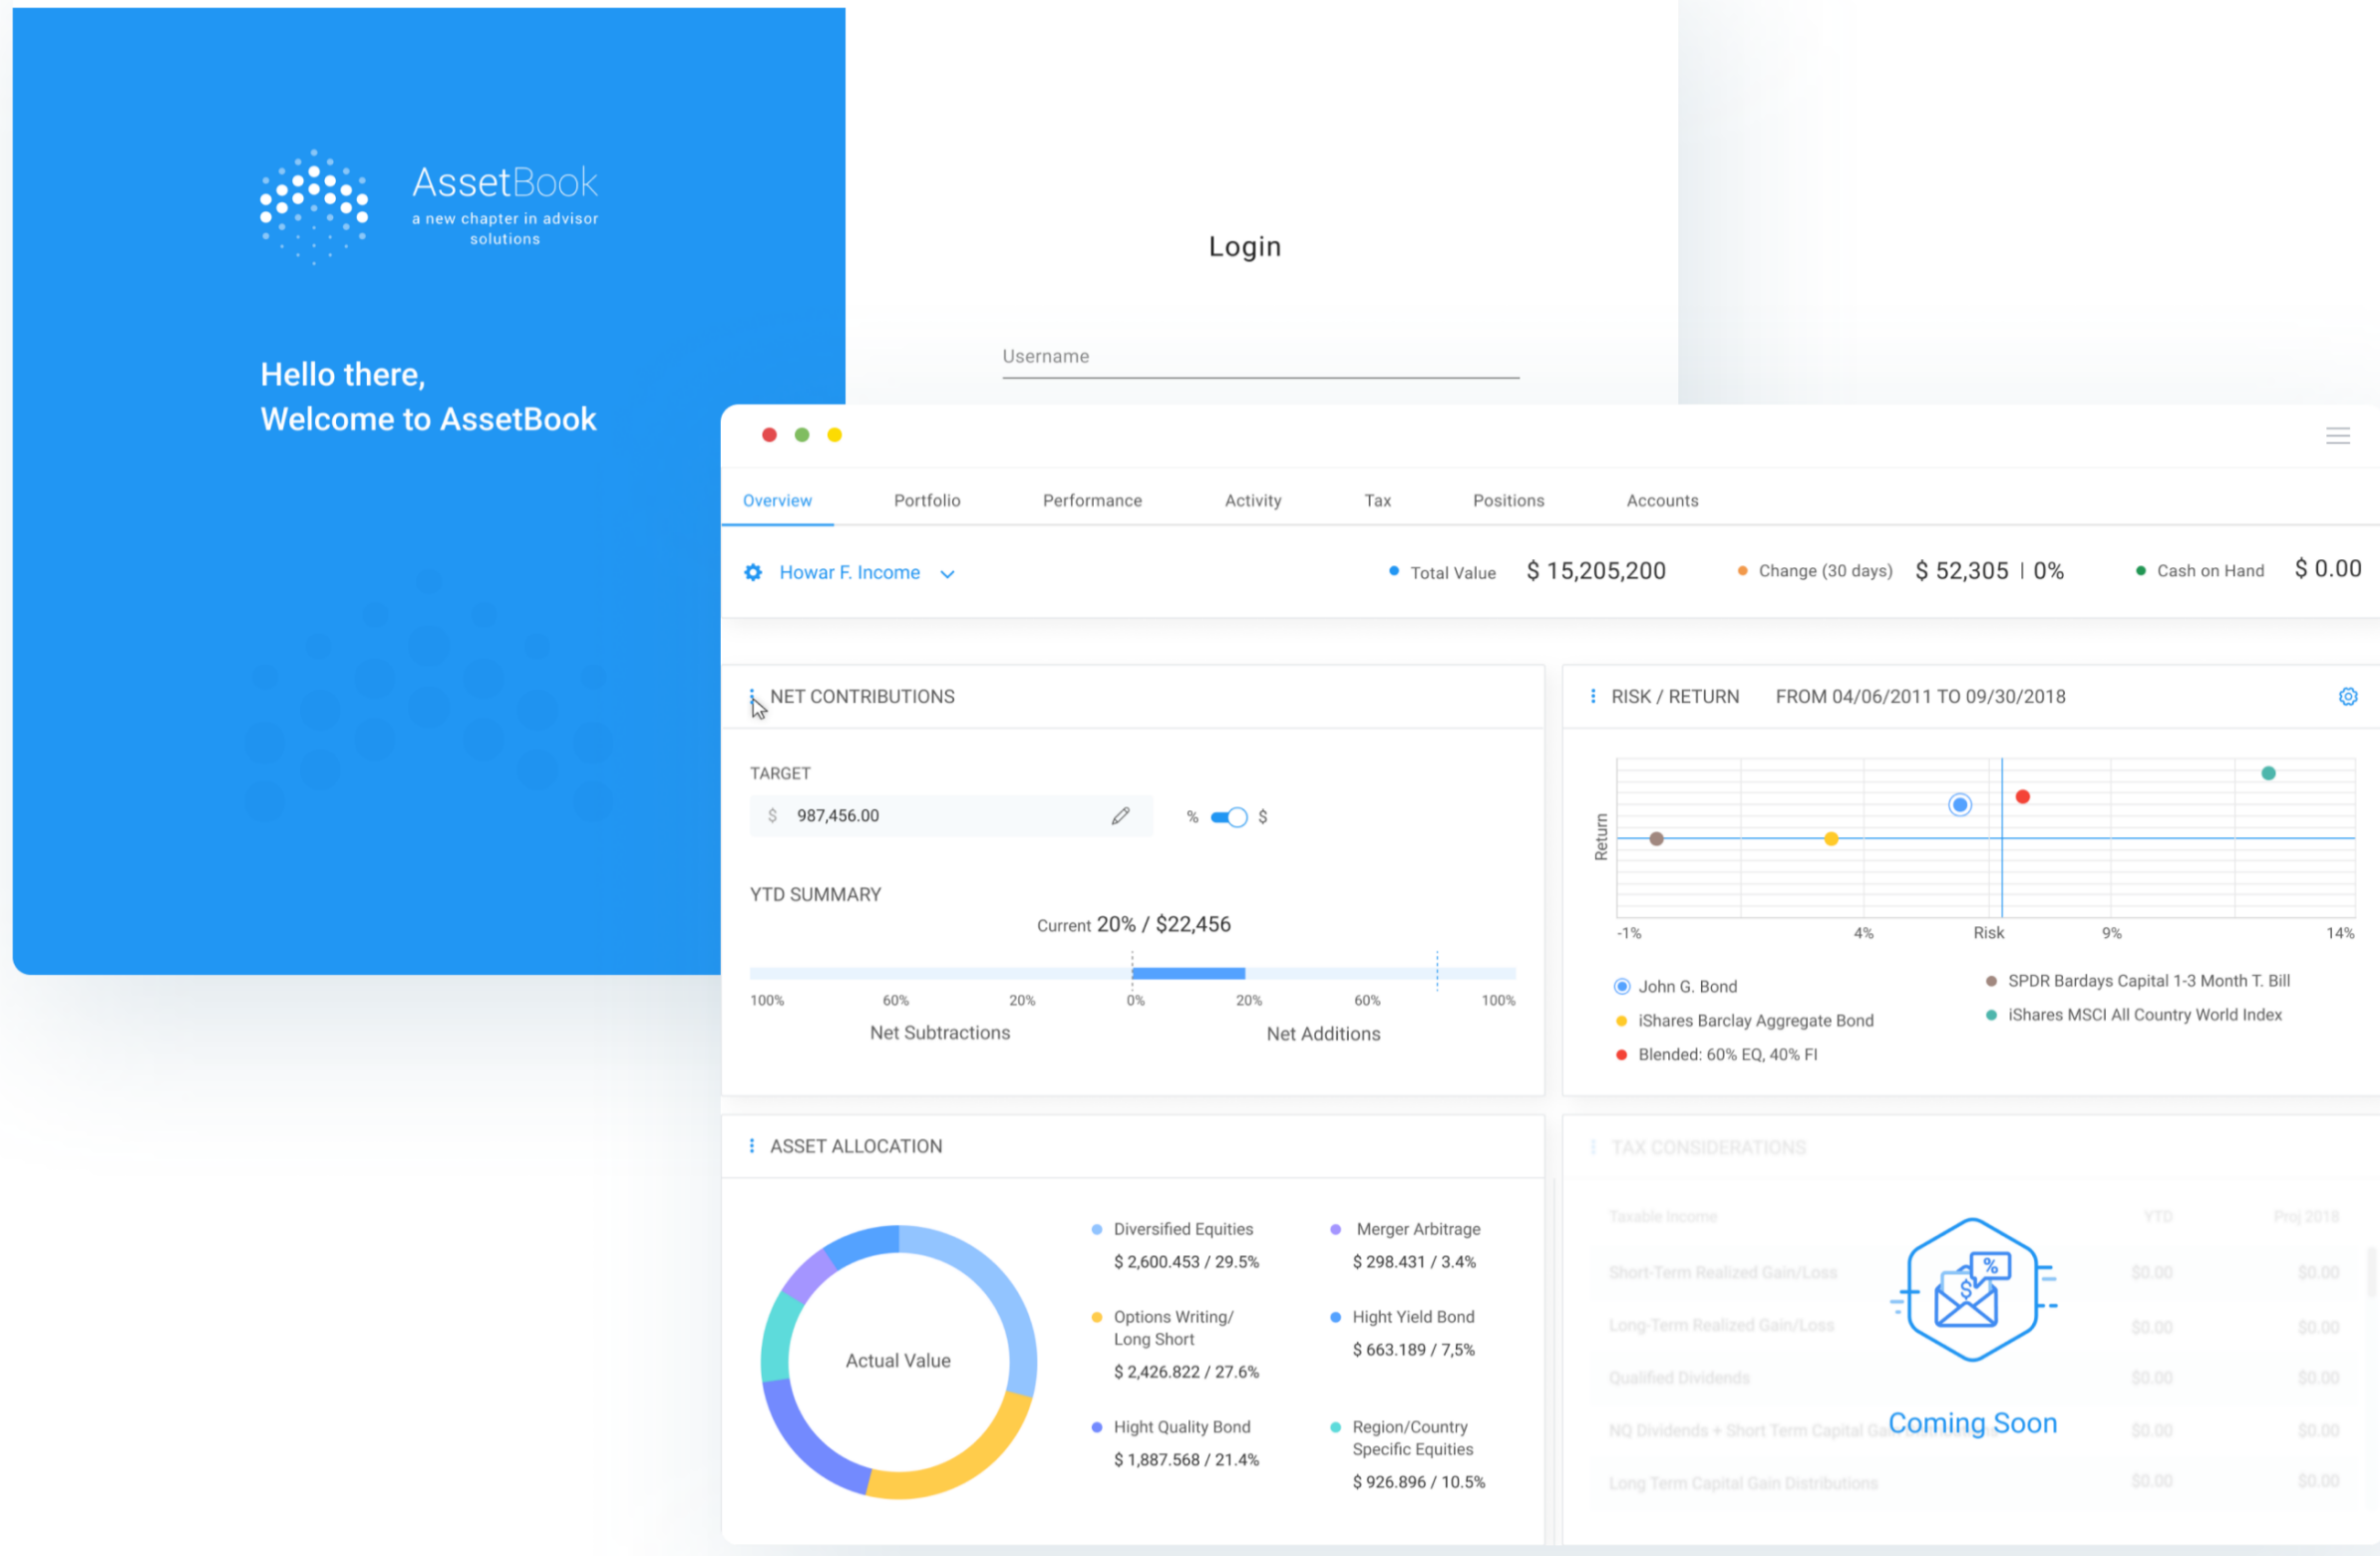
AssetBook
a new chapter in advisor solutions

Hello there,
Welcome to AssetBook

Login

Username

Overview Portfolio Performance Activity Tax Positions Accounts

Howar F. Income

Total Value $ 15,205,200
Change (30 days) $ 52,305 | 0%
Cash on Hand $ 0.00

NET CONTRIBUTIONS

TARGET
$ 987,456.00
% $

YTD SUMMARY
Current 20% / $22,456

100% 60% 20% 0% 20% 60% 100%
Net Subtractions Net Additions

RISK / RETURN FROM 04/06/2011 TO 09/30/2018

Return
-1% 4% Risk 9% 14%

John G. Bond
iShares Barclay Aggregate Bond
Blended: 60% EQ, 40% FI
SPDR Bardays Capital 1-3 Month T. Bill
iShares MSCI All Country World Index

ASSET ALLOCATION

Actual Value

Diversified Equities
$ 2,600.453 / 29.5%
Merger Arbitrage
$ 298.431 / 3.4%
Options Writing/ Long Short
$ 2,426.822 / 27.6%
Hight Yield Bond
$ 663.189 / 7,5%
Hight Quality Bond
$ 1,887.568 / 21.4%
Region/Country Specific Equities
$ 926.896 / 10.5%

TAX CONSIDERATIONS

Coming Soon